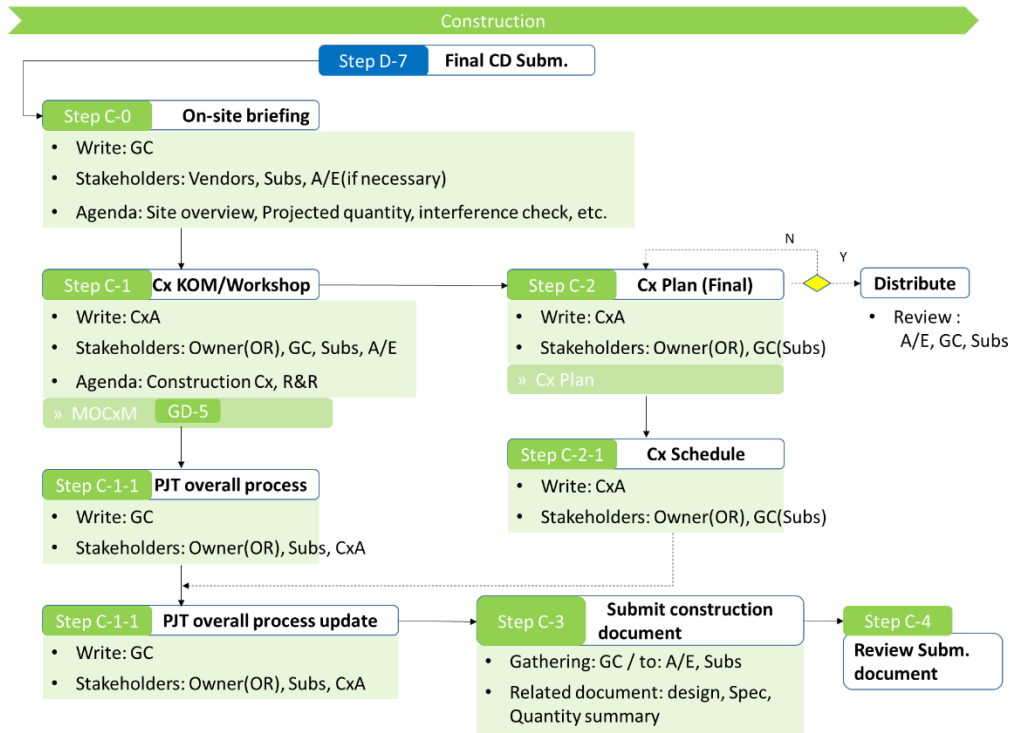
Construction

Step D-7 Final CD Subm.

Step C-0 On-site briefing
- Write: GC
- Stakeholders: Vendors, Subs, A/E(if necessary)
- Agenda: Site overview, Projected quantity, interference check, etc.

Step C-1 Cx KOM/Workshop
- Write: CxA
- Stakeholders: Owner(OR), GC, Subs, A/E
- Agenda: Construction Cx, R&R

» MOCxM GD-5

Step C-2 Cx Plan (Final)
- Write: CxA
- Stakeholders: Owner(OR), GC(Subs)

» Cx Plan

N

Y

Distribute
- Review : A/E, GC, Subs

Step C-1-1 PJT overall process
- Write: GC
- Stakeholders: Owner(OR), Subs, CxA

Step C-2-1 Cx Schedule
- Write: CxA
- Stakeholders: Owner(OR), GC(Subs)

Step C-1-1 PJT overall process update
- Write: GC
- Stakeholders: Owner(OR), Subs, CxA

Step C-3 Submit construction document
- Gathering: GC / to: A/E, Subs
- Related document: design, Spec, Quantity summary

Step C-4 Review Subm. document